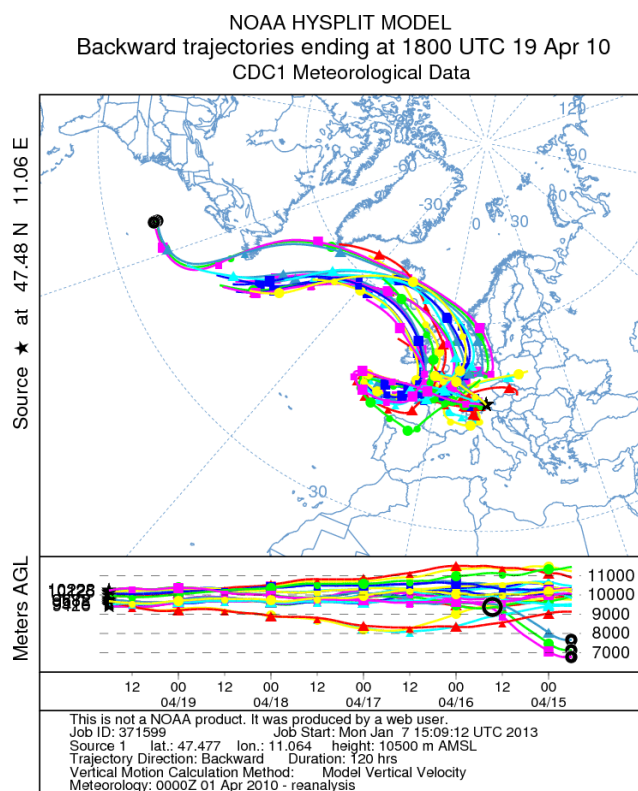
NOAA HYSPLIT MODEL
Backward trajectories ending at 1800 UTC 19 Apr 10
CDC1 Meteorological Data

Source ★ at 47.48 N 11.06 E

120
90
-30
30
30

Meters AGL

10328
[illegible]
9426

11000
10000
9000
8000
7000

12 00 12 00 12 00 12 00 12 00
04/19 04/18 04/17 04/16 04/15

This is not a NOAA product. It was produced by a web user.
Job ID: 371599 Job Start: Mon Jan 7 15:09:12 UTC 2013
Source 1 lat.: 47.477 lon.: 11.064 height: 10500 m AMSL
Trajectory Direction: Backward Duration: 120 hrs
Vertical Motion Calculation Method: Model Vertical Velocity
Meteorology: 0000Z 01 Apr 2010 - reanalysis